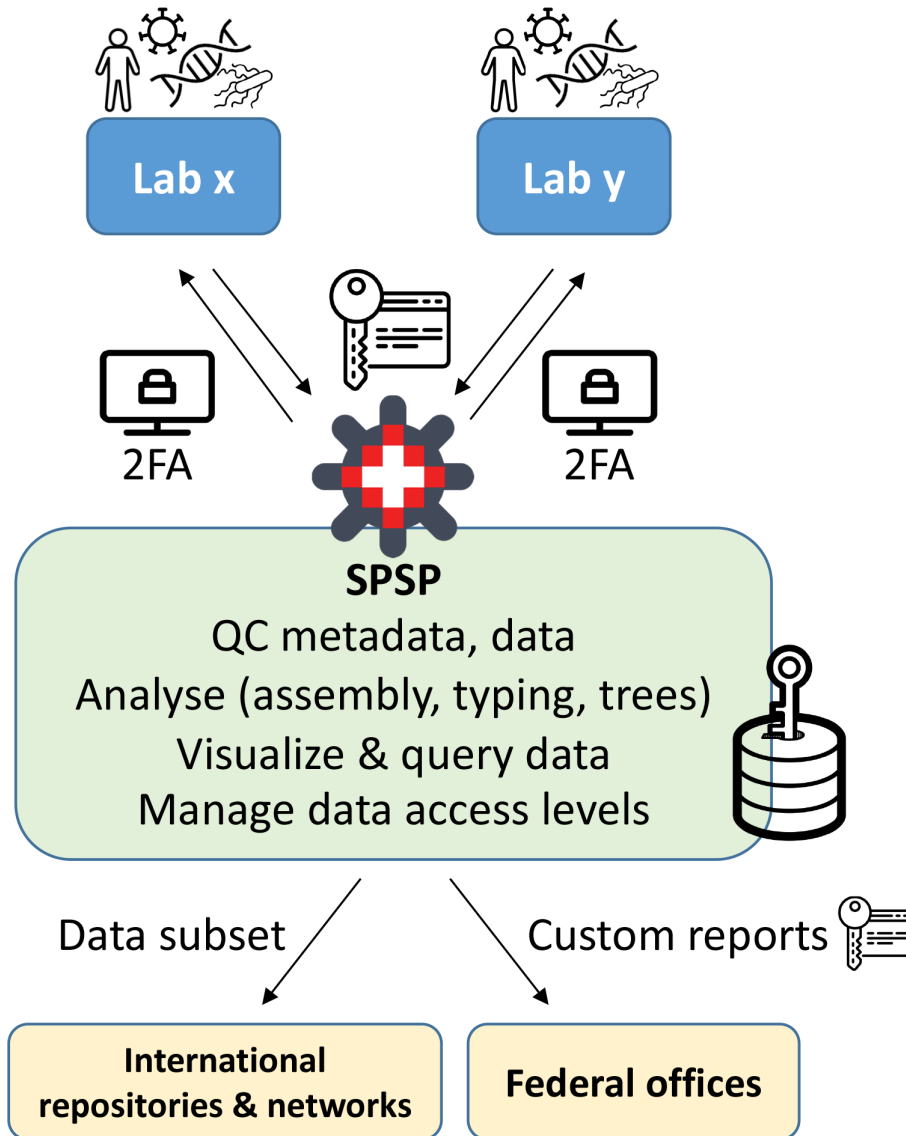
Lab x

Lab y

2FA

2FA

SPSP
QC metadata, data
Analyse (assembly, typing, trees)
Visualize & query data
Manage data access levels

Data subset

Custom reports

International repositories & networks

Federal offices